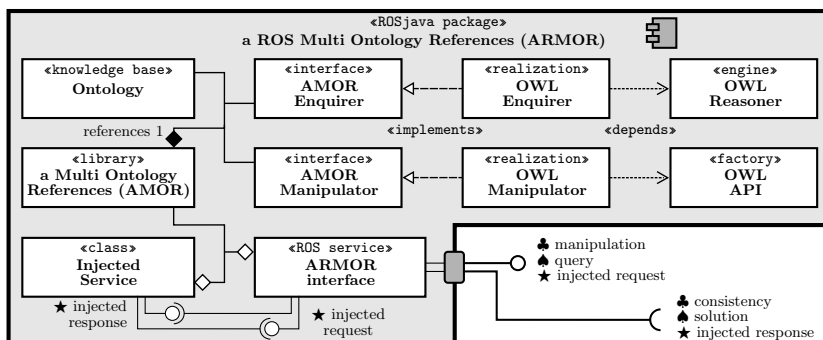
«ROSjava package»
a ROS Multi Ontology References (ARMOR)

«knowledge base»
Ontology

«interface»
AMOR
Enquirer

«realization»
OWL
Enquirer

«engine»
OWL
Reasoner

references 1

«implements»

«depends»

«library»
a Multi Ontology
References (AMOR)

«interface»
AMOR
Manipulator

«realization»
OWL
Manipulator

«factory»
OWL
API

«class»
Injected
Service

«ROS service»
ARMOR
interface

♣ manipulation
♠ query
★ injected request

♣ consistency
♠ solution
★ injected response

★ injected
response

★ injected
request